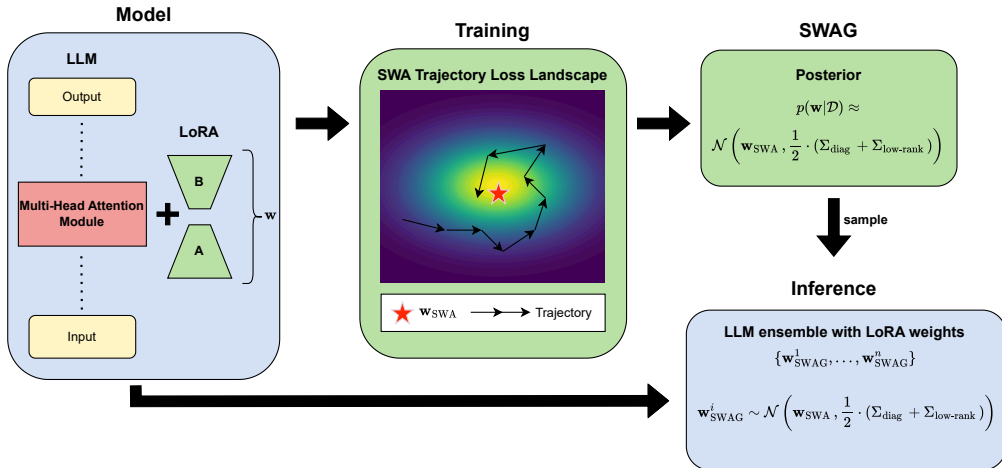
Model

LLM

Output

LoRA

B

Multi-Head Attention Module

+

$\mathbf{w}$

A

Input

Training

SWA Trajectory Loss Landscape

$\mathbf{w}_{\text{SWA}}$ Trajectory

SWAG

Posterior

$p(\mathbf{w}|\mathcal{D}) \approx$

$\mathcal{N}\left(\mathbf{w}_{\text{SWA}}, \frac{1}{2} \cdot (\Sigma_{\text{diag}} + \Sigma_{\text{low-rank}})\right)$

sample

Inference

LLM ensemble with LoRA weights

$\{\mathbf{w}^1_{\text{SWAG}}, \ldots, \mathbf{w}^n_{\text{SWAG}}\}$

$\mathbf{w}^i_{\text{SWAG}} \sim \mathcal{N}\left(\mathbf{w}_{\text{SWA}}, \frac{1}{2} \cdot (\Sigma_{\text{diag}} + \Sigma_{\text{low-rank}})\right)$